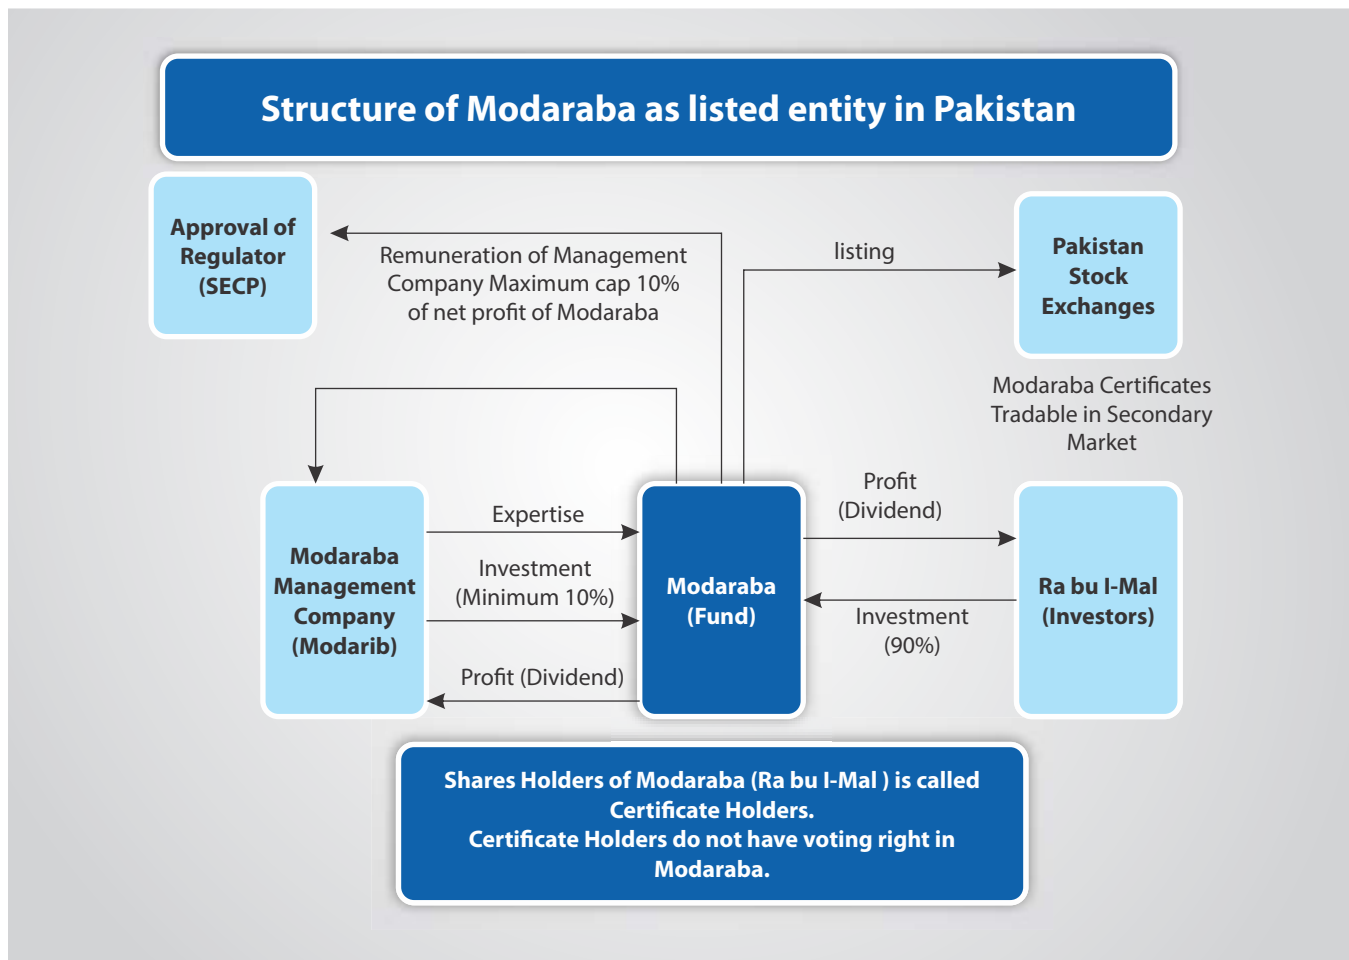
Structure of Modaraba as listed entity in Pakistan

Approval of Regulator (SECP)

Remuneration of Management Company Maximum cap 10% of net profit of Modaraba

listing

Pakistan Stock Exchanges

Modaraba Certificates Tradable in Secondary Market

Modaraba Management Company (Modarib)

Expertise

Investment (Minimum 10%)

Profit (Dividend)

Modaraba (Fund)

Profit (Dividend)

Investment (90%)

Ra bu l-Mal (Investors)

Shares Holders of Modaraba (Ra bu l-Mal ) is called Certificate Holders.
Certificate Holders do not have voting right in Modaraba.